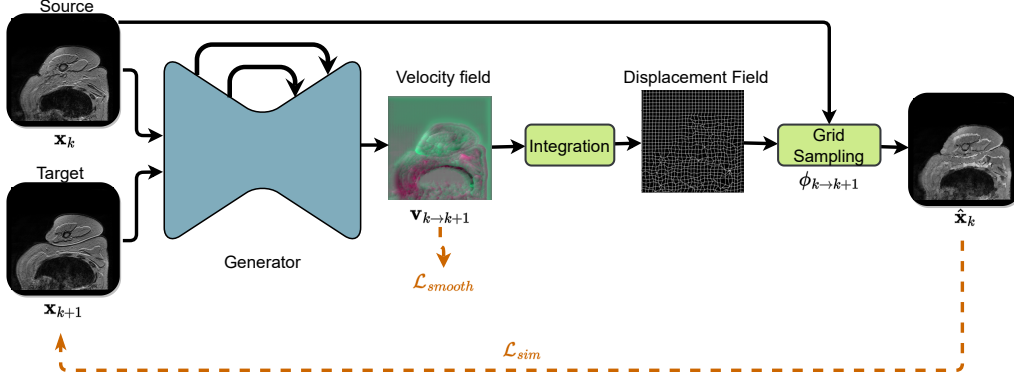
Source

$\mathbf{x}_k$

Target

$\mathbf{x}_{k+1}$

Generator

Velocity field

$\mathbf{v}_{k\rightarrow k+1}$

$\mathcal{L}_{smooth}$

Integration

Displacement Field

Grid Sampling

$\phi_{k\rightarrow k+1}$

$\hat{\mathbf{x}}_k$

$\mathcal{L}_{sim}$